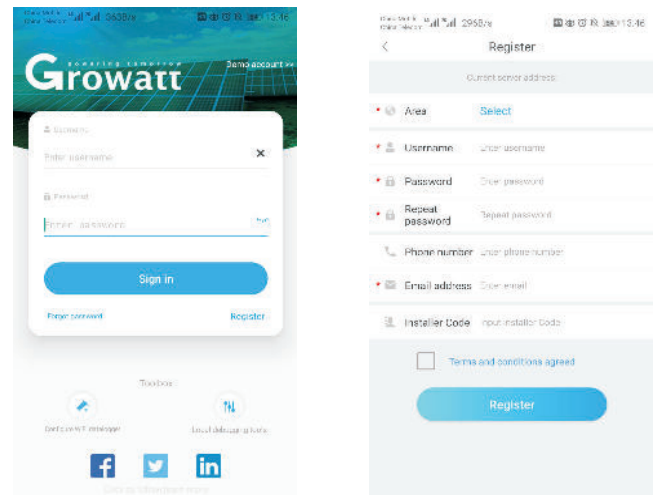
363B/s 13:46

Growatt
powering tomorrow
Demo account >>

Username
Enter username

Password
Enter password

Sign in

Forgot password
Register

Toolbox

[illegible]
Local debugging tools

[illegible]

296B/s 13:46

<
Register

Current server address

Area Select

Username Enter username

Password Enter password

Repeat password Repeat password

Phone number Enter phone number

Email address Enter email

Installer Code Input installer Code

Terms and conditions agreed

Register